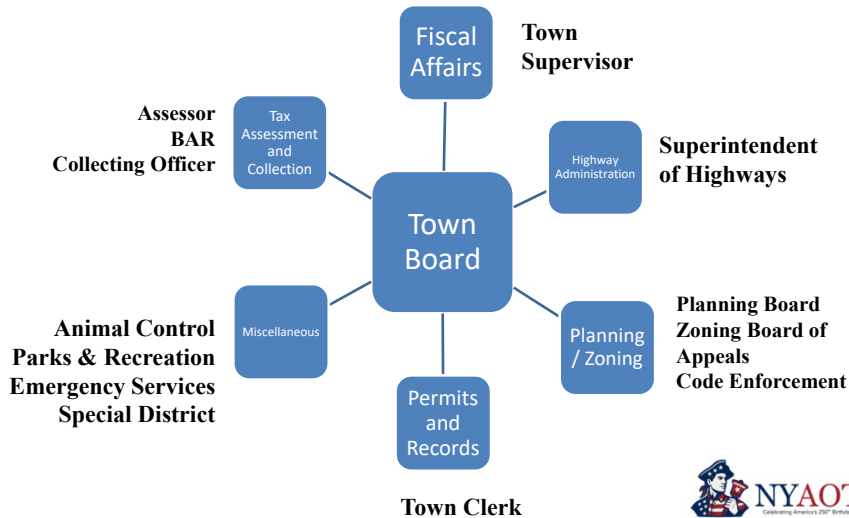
Fiscal Affairs

Town Supervisor

Assessor
BAR
Collecting Officer

Tax Assessment and Collection

Highway Administration

Superintendent of Highways

Town Board

Miscellaneous

Animal Control
Parks & Recreation
Emergency Services
Special District

Planning / Zoning

Planning Board
Zoning Board of Appeals
Code Enforcement

Permits and Records

Town Clerk

NYAOT
Celebrating America's 250th Birthd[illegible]